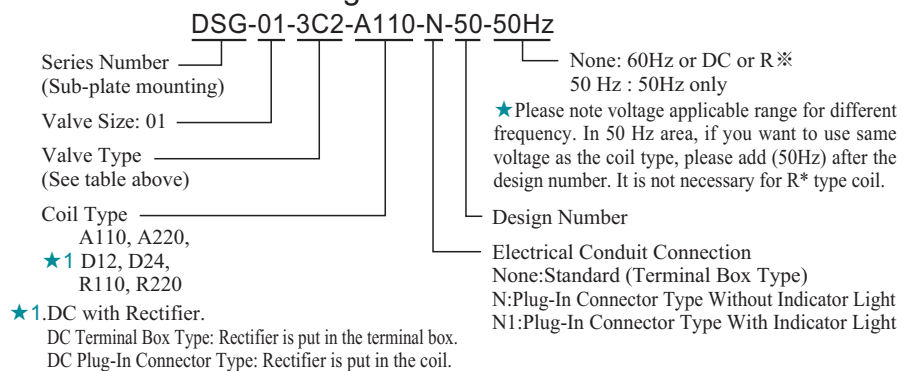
DSG-01-3C2-A110-N-50-50Hz

Series Number
(Sub-plate mounting)

Valve Size: 01

Valve Type
(See table above)

Coil Type
A110, A220,
★1 D12, D24,
R110, R220

★1.DC with Rectifier.
DC Terminal Box Type: Rectifier is put in the terminal box.
DC Plug-In Connector Type: Rectifier is put in the coil.

None: 60Hz or DC or R※
50 Hz : 50Hz only

★Please note voltage applicable range for different frequency. In 50 Hz area, if you want to use same voltage as the coil type, please add (50Hz) after the design number. It is not necessary for R* type coil.

Design Number

Electrical Conduit Connection
None:Standard (Terminal Box Type)
N:Plug-In Connector Type Without Indicator Light
N1:Plug-In Connector Type With Indicator Light